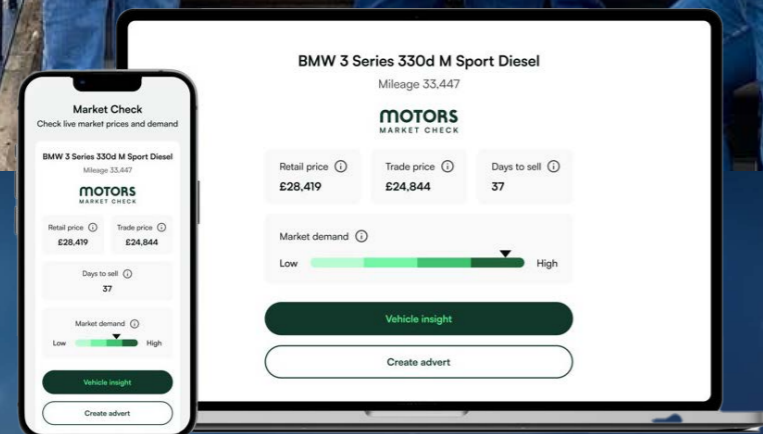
Market Check
Check live market prices and demand

BMW 3 Series 330d M Sport Diesel
Mileage 33,447

MOTORS
MARKET CHECK

Retail price
£28,419

Trade price
£24,844

Days to sell
37

Market demand
Low High

Vehicle insight

Create advert

BMW 3 Series 330d M Sport Diesel
Mileage 33,447

MOTORS
MARKET CHECK

Retail price
£28,419

Trade price
£24,844

Days to sell
37

Market demand
Low High

Vehicle insight

Create advert